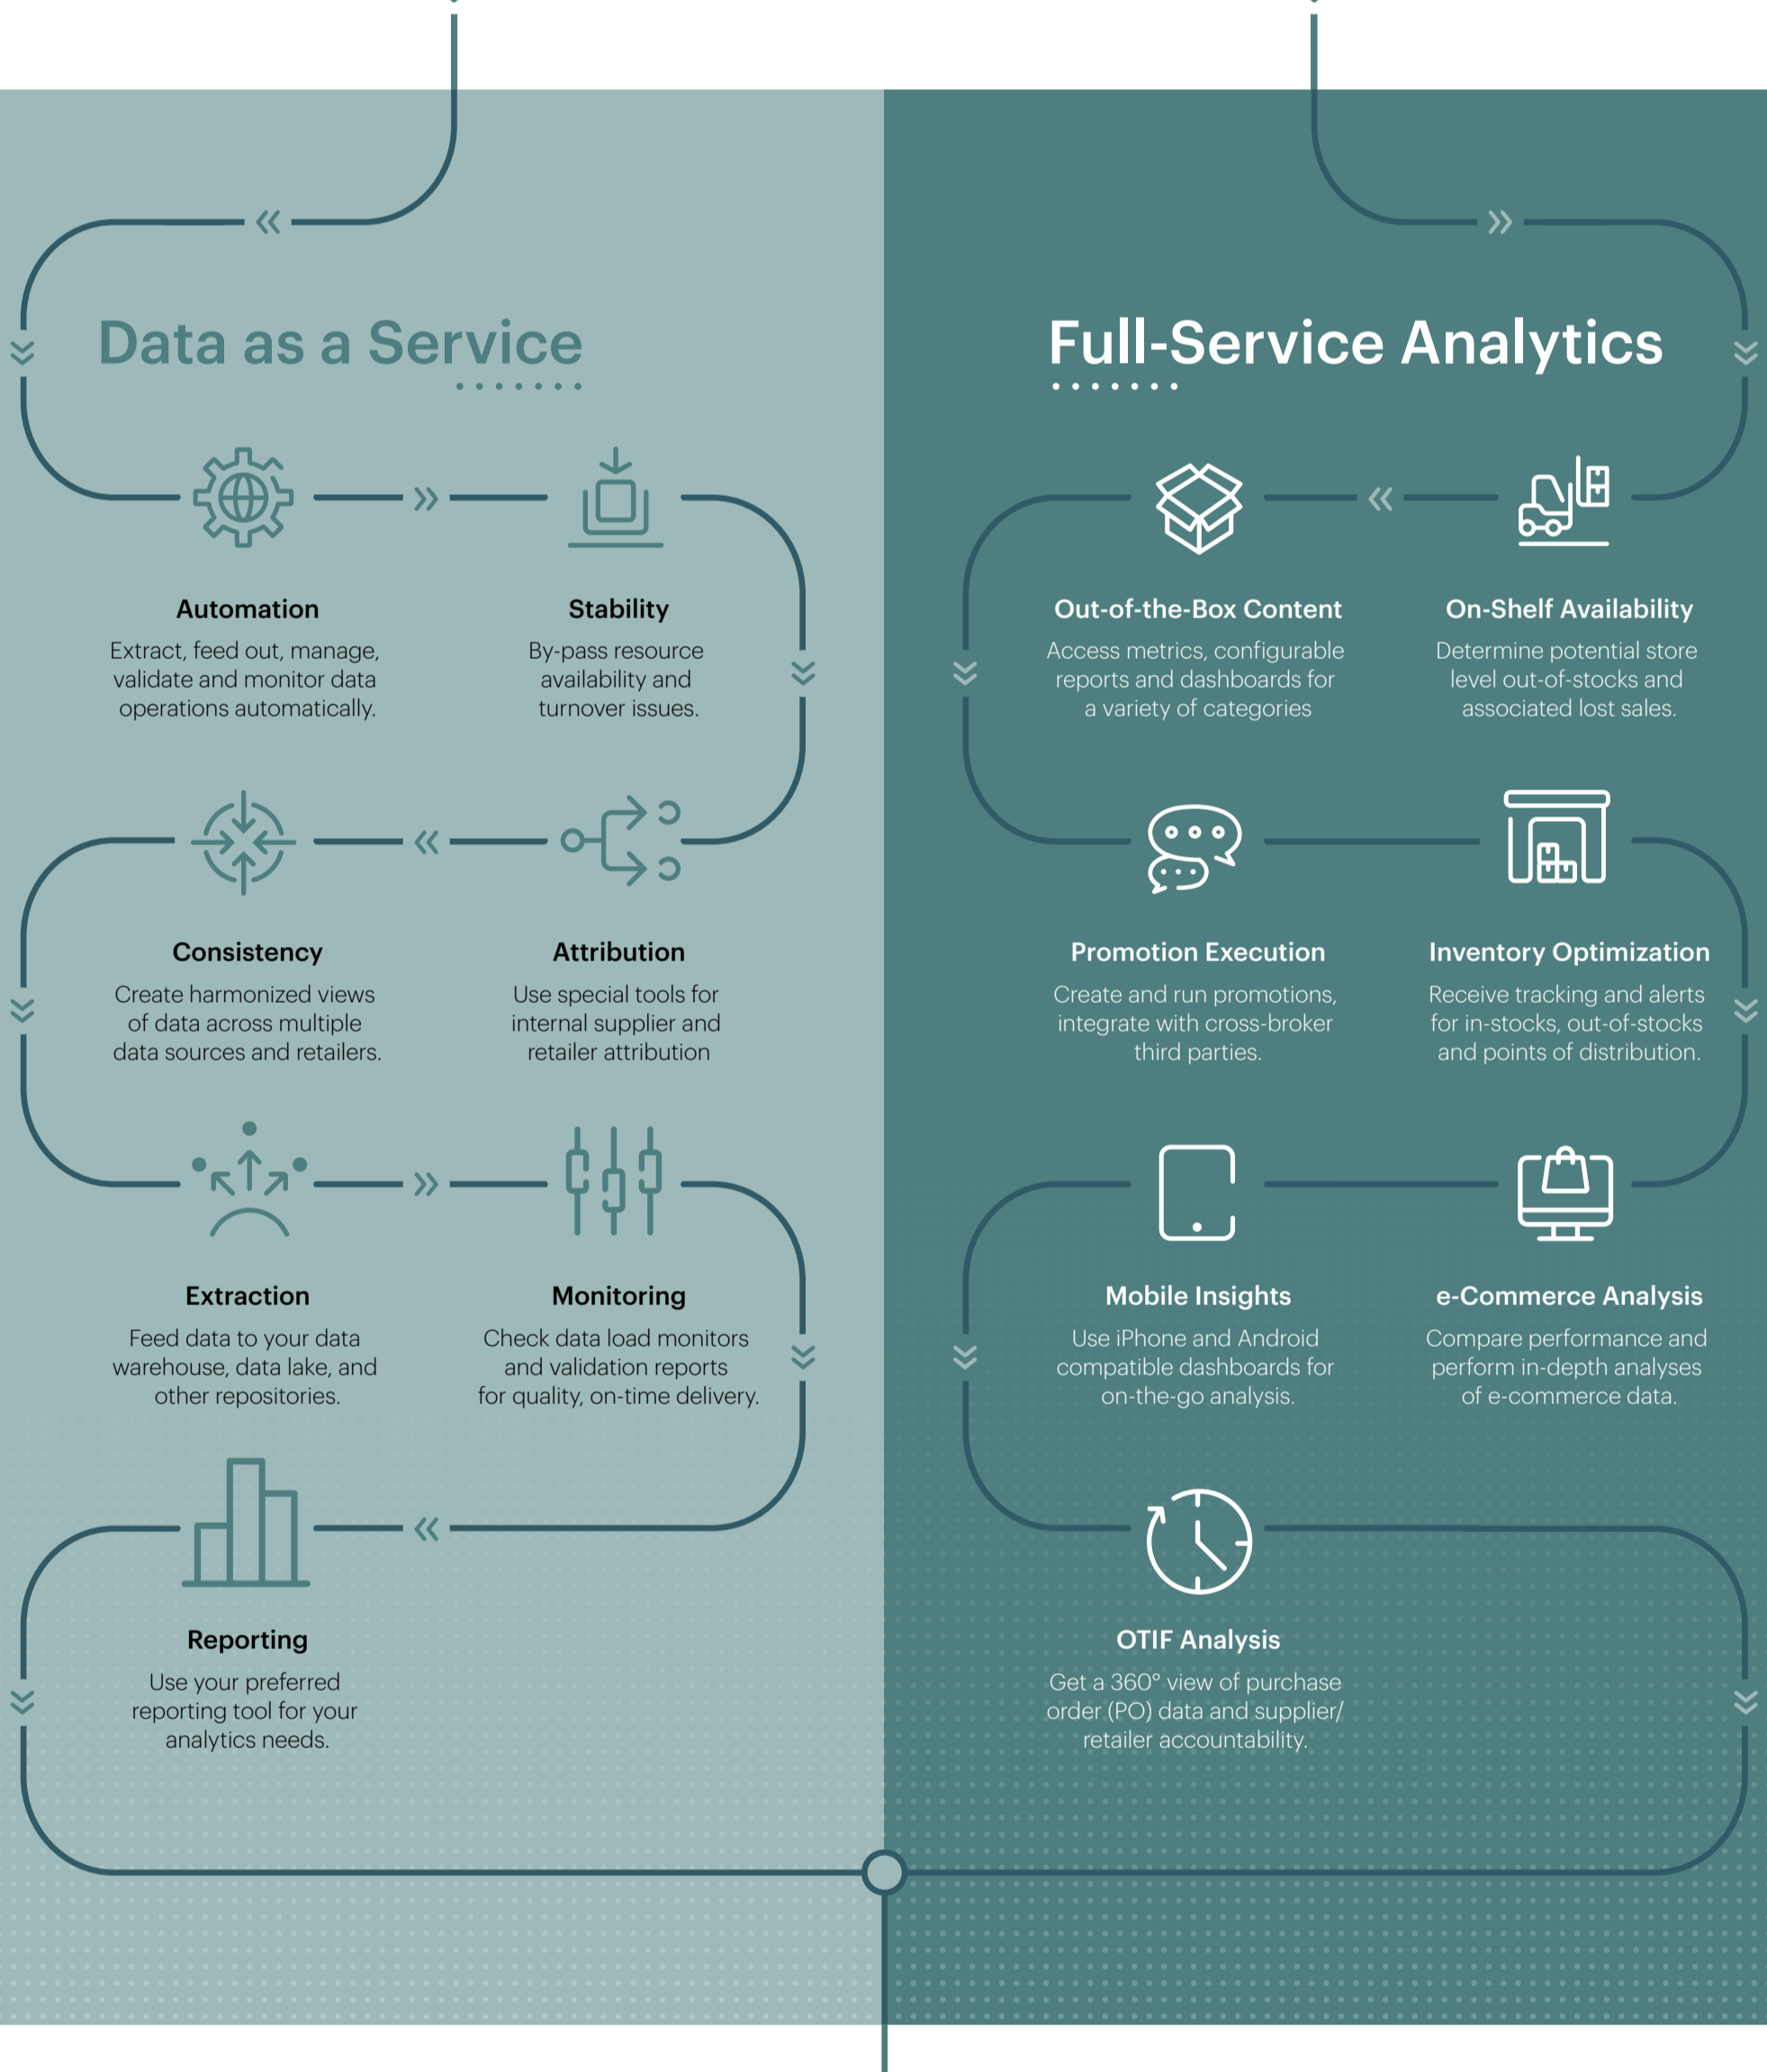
Data as a Service

Automation
Extract, feed out, manage, validate and monitor data operations automatically.

Stability
By-pass resource availability and turnover issues.

Consistency
Create harmonized views of data across multiple data sources and retailers.

Attribution
Use special tools for internal supplier and retailer attribution

Extraction
Feed data to your data warehouse, data lake, and other repositories.

Monitoring
Check data load monitors and validation reports for quality, on-time delivery.

Reporting
Use your preferred reporting tool for your analytics needs.

Full-Service Analytics

Out-of-the-Box Content
Access metrics, configurable reports and dashboards for a variety of categories

On-Shelf Availability
Determine potential store level out-of-stocks and associated lost sales.

Promotion Execution
Create and run promotions, integrate with cross-broker third parties.

Inventory Optimization
Receive tracking and alerts for in-stocks, out-of-stocks and points of distribution.

Mobile Insights
Use iPhone and Android compatible dashboards for on-the-go analysis.

e-Commerce Analysis
Compare performance and perform in-depth analyses of e-commerce data.

OTIF Analysis
Get a 360° view of purchase order (PO) data and supplier/ retailer accountability.